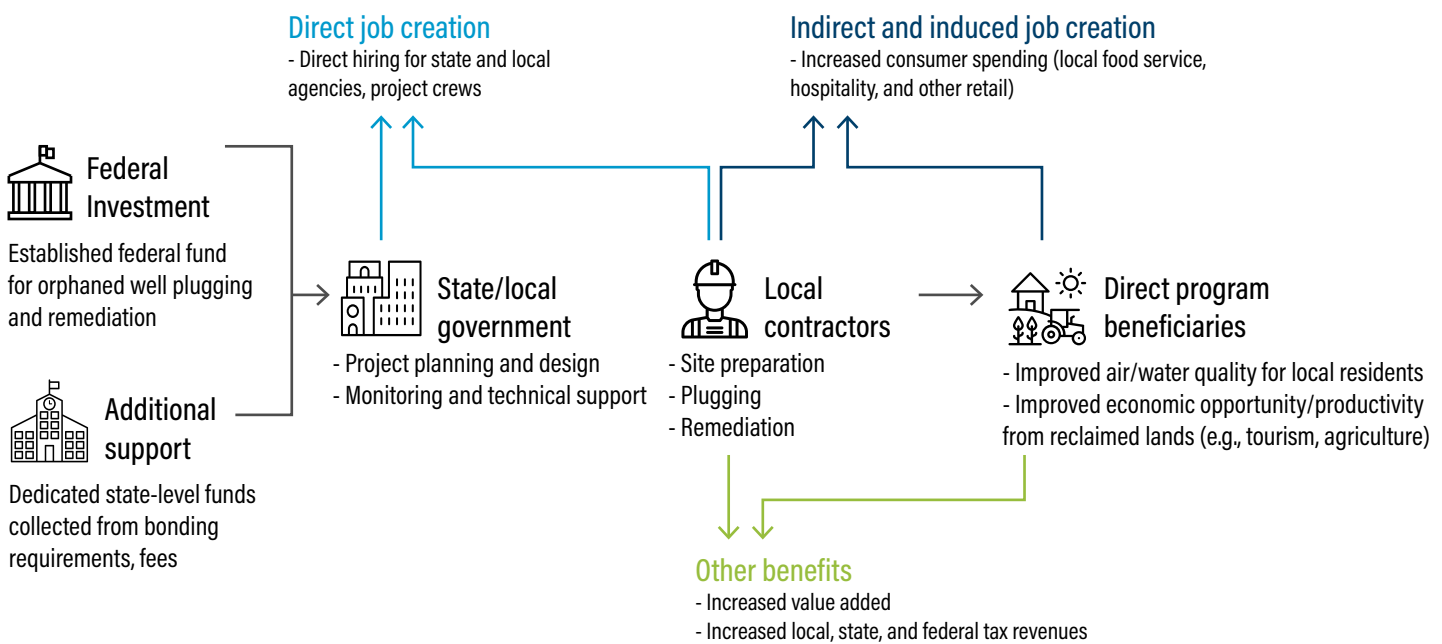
Direct job creation
- Direct hiring for state and local agencies, project crews

Indirect and induced job creation
- Increased consumer spending (local food service, hospitality, and other retail)

Federal Investment

Established federal fund for orphaned well plugging and remediation

Additional support

Dedicated state-level funds collected from bonding requirements, fees

State/local government
- Project planning and design
- Monitoring and technical support

Local contractors
- Site preparation
- Plugging
- Remediation

Direct program beneficiaries
- Improved air/water quality for local residents
- Improved economic opportunity/productivity from reclaimed lands (e.g., tourism, agriculture)

Other benefits
- Increased value added
- Increased local, state, and federal tax revenues